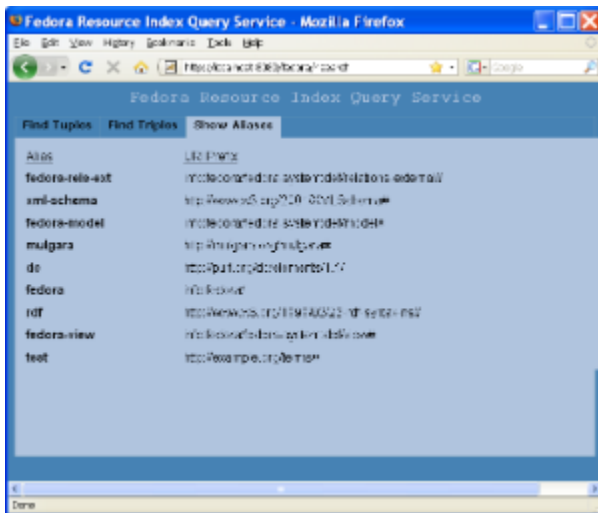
Fedora Resource Index Query Service - Mozilla Firefox

File Edit View History Bookmarks Tools Help

http://localhost:8080/fedora/risearch

Google

Fedora Resource Index Query Service

Find Tuples | Find Triples | Show Aliases

| Alias | URI Prefix |
|---|---|
| fedora-rels-ext | info:fedora/fedora-system:def/relations-external# |
| xml-schema | http://www.w3.org/2001/XMLSchema# |
| fedora-model | info:fedora/fedora-system:def/model# |
| mulgara | http://mulgara.org/mulgara# |
| dc | http://purl.org/dc/elements/1.1/ |
| fedora | info:fedora/ |
| rdf | http://www.w3.org/1999/02/22-rdf-syntax-ns# |
| fedora-view | info:fedora/fedora-system:def/view# |
| test | http://example.org/terms# |

Done